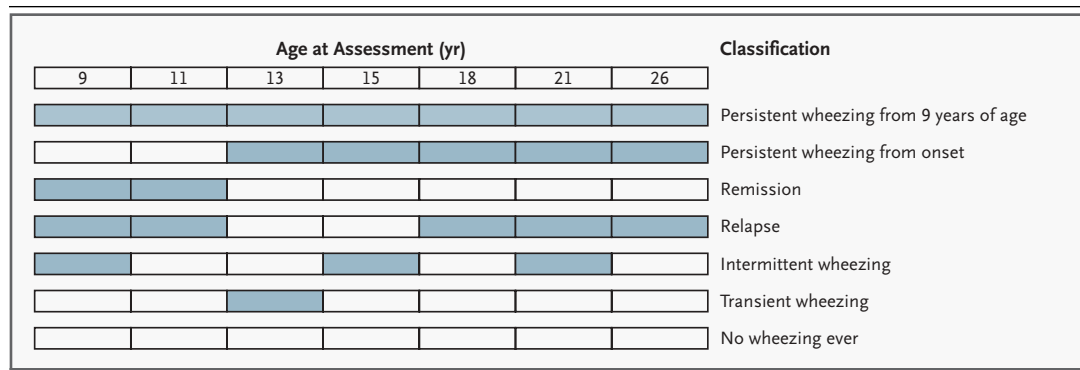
Age at Assessment (yr)

Classification

| 9 | 11 | 13 | 15 | 18 | 21 | 26 |
|---|---|---|---|---|---|---|

Persistent wheezing from 9 years of age

Persistent wheezing from onset

Remission

Relapse

Intermittent wheezing

Transient wheezing

No wheezing ever